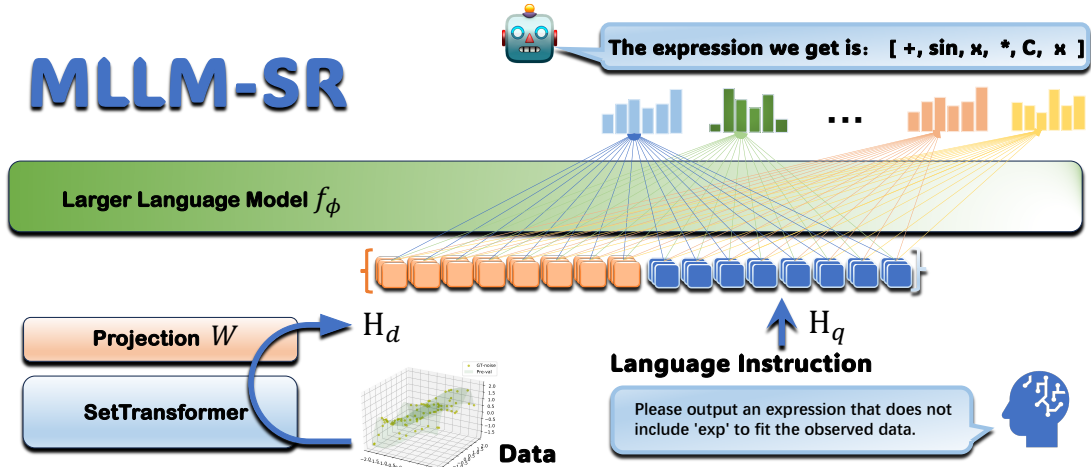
MLLM-SR

The expression we get is: [ +, sin, x, *, C, x ]

...

Larger Language Model $f_{\phi}$

Projection $W$

$\mathrm{H}_d$

$\mathrm{H}_q$

Language Instruction

SetTransformer

Data

Please output an expression that does not include 'exp' to fit the observed data.